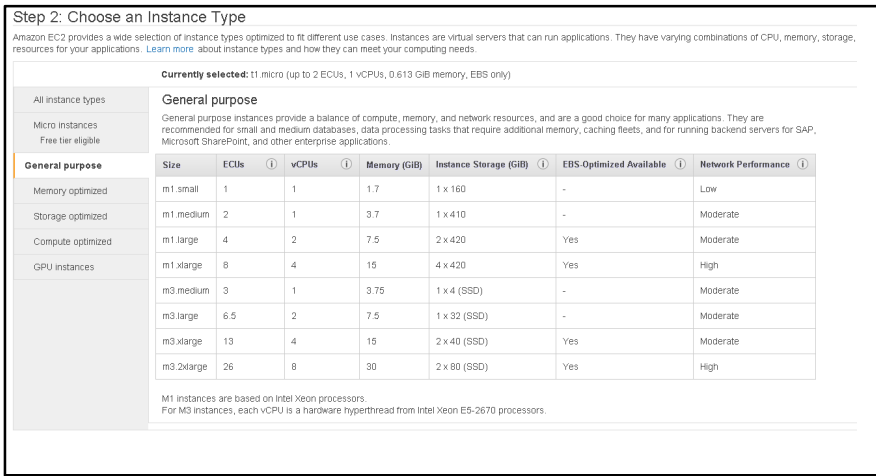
Step 2: Choose an Instance Type

Amazon EC2 provides a wide selection of instance types optimized to fit different use cases. Instances are virtual servers that can run applications. They have varying combinations of CPU, memory, storage, resources for your applications. Learn more about instance types and how they can meet your computing needs.

Currently selected: t1.micro (up to 2 ECUs, 1 vCPUs, 0.613 GiB memory, EBS only)

All instance types
Micro instances
Free tier eligible
General purpose
Memory optimized
Storage optimized
Compute optimized
GPU instances

General purpose

General purpose instances provide a balance of compute, memory, and network resources, and are a good choice for many applications. They are recommended for small and medium databases, data processing tasks that require additional memory, caching fleets, and for running backend servers for SAP, Microsoft SharePoint, and other enterprise applications.

| Size | ECUs ⓘ | vCPUs ⓘ | Memory (GiB) | Instance Storage (GiB) ⓘ | EBS-Optimized Available ⓘ | Network Performance ⓘ |
|---|---|---|---|---|---|---|
| m1.small | 1 | 1 | 1.7 | 1 x 160 | - | Low |
| m1.medium | 2 | 1 | 3.7 | 1 x 410 | - | Moderate |
| m1.large | 4 | 2 | 7.5 | 2 x 420 | Yes | Moderate |
| m1.xlarge | 8 | 4 | 15 | 4 x 420 | Yes | High |
| m3.medium | 3 | 1 | 3.75 | 1 x 4 (SSD) | - | Moderate |
| m3.large | 6.5 | 2 | 7.5 | 1 x 32 (SSD) | - | Moderate |
| m3.xlarge | 13 | 4 | 15 | 2 x 40 (SSD) | Yes | Moderate |
| m3.2xlarge | 26 | 8 | 30 | 2 x 80 (SSD) | Yes | High |

M1 instances are based on Intel Xeon processors.
For M3 instances, each vCPU is a hardware hyperthread from Intel Xeon E5-2670 processors.